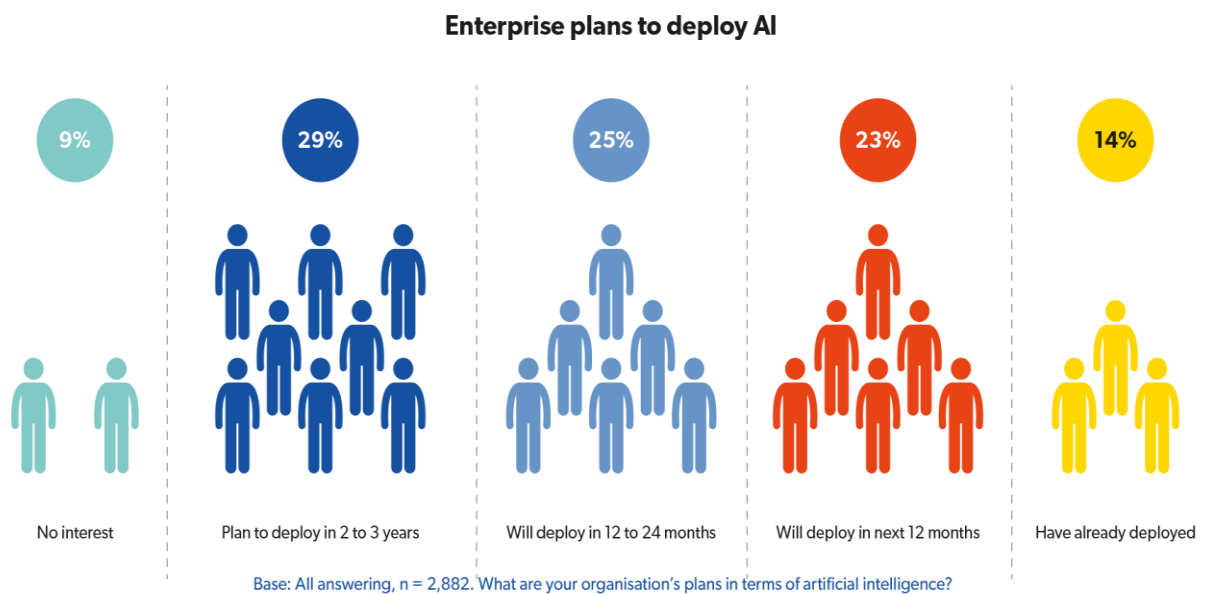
Enterprise plans to deploy AI

9%

No interest

29%

Plan to deploy in 2 to 3 years

25%

Will deploy in 12 to 24 months

23%

Will deploy in next 12 months

14%

Have already deployed

Base: All answering, n = 2,882. What are your organisation's plans in terms of artificial intelligence?